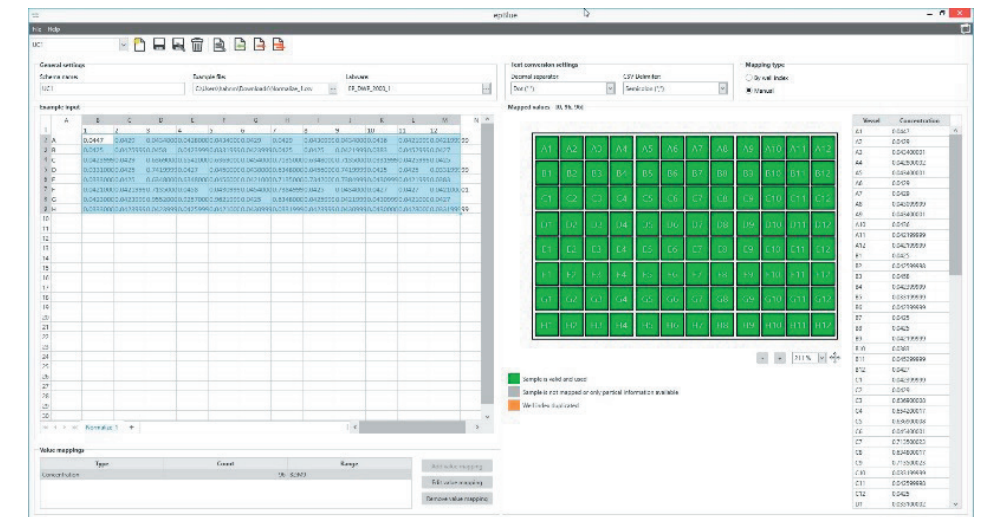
epiflow

File Help

UC1

General settings

Schema name:

UC1

Example file:

C:\Users\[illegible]\Downloads\Normalize_1.csv

Labware:

EP_DWP_96_1

Example input:

| | A | B | C | D | E | F | G | H | I | J | K | L | M |
|---|---|---|---|---|---|---|---|---|---|---|---|---|---|
| 1 | | 1 | 2 | 3 | 4 | 5 | 6 | 7 | 8 | 9 | 10 | 11 | 12 |
| 2 | A | 0.0447 | 0.0426 | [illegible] | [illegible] | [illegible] | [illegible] | 0.0425 | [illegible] | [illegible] | 0.0438 | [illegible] | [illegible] |
| 3 | B | 0.0425 | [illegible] | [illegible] | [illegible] | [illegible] | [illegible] | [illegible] | 0.0425 | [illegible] | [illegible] | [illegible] | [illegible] |
| 4 | C | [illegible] | 0.0425 | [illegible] | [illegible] | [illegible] | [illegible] | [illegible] | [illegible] | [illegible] | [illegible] | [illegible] | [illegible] |
| 5 | D | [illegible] | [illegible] | 0.0427 | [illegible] | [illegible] | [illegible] | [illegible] | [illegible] | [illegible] | 0.0425 | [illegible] | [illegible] |
| 6 | E | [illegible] | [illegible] | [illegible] | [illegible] | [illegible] | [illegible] | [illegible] | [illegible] | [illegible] | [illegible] | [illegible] | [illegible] |
| 7 | F | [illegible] | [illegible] | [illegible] | 0.0428 | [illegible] | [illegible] | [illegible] | 0.0425 | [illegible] | 0.0427 | 0.0427 | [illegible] |
| 8 | G | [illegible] | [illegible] | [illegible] | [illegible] | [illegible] | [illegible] | 0.0425 | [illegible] | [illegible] | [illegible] | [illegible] | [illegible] |
| 9 | H | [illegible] | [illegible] | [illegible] | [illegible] | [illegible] | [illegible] | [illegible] | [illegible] | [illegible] | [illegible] | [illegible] | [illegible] |

Normalize_1 +

Text conversion settings

Decimal separator

Dot (".")

CSV Delimiter

Semicolon (";")

Mapping type

By well index

Manual

Mapped values: (0, 96, 96)

A1 A2 A3 A4 A5 A6 A7 A8 A9 A10 A11 A12
B1 B2 B3 B4 B5 B6 B7 B8 B9 B10 B11 B12
C1 C2 C3 C4 C5 C6 C7 C8 C9 C10 C11 C12
D1 D2 D3 D4 D5 D6 D7 D8 D9 D10 D11 D12
E1 E2 E3 E4 E5 E6 E7 E8 E9 E10 E11 E12
F1 F2 F3 F4 F5 F6 F7 F8 F9 F10 F11 F12
G1 G2 G3 G4 G5 G6 G7 G8 G9 G10 G11 G12
H1 H2 H3 H4 H5 H6 H7 H8 H9 H10 H11 H12

211 %

Sample is valid and used

Sample is not mapped or only partial information available

Well index duplicated

| Vessel | Concentration |
|---|---|
| A1 | 0.0447 |
| A2 | 0.0426 |
| A3 | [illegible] |
| A4 | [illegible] |
| A5 | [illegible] |
| A6 | 0.0426 |
| A7 | 0.0428 |
| A8 | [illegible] |
| A9 | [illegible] |
| A10 | 0.0434 |
| A11 | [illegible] |
| A12 | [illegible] |
| B1 | 0.0425 |
| B2 | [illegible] |
| B3 | 0.0438 |
| B4 | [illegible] |
| B5 | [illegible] |
| B6 | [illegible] |
| B7 | 0.0425 |
| B8 | 0.0425 |
| B9 | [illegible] |
| B10 | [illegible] |
| B11 | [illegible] |
| B12 | 0.0427 |
| C1 | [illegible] |
| C2 | 0.0428 |
| C3 | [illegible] |
| C4 | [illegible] |
| C5 | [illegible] |
| C6 | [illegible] |
| C7 | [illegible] |
| C8 | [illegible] |
| C9 | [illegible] |
| C10 | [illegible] |
| C11 | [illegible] |
| C12 | 0.0425 |
| D1 | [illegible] |

Value mappings

| Type | Count | Range |
|---|---|---|
| Concentration | 96 | B2:M9 |

Add value mapping

Edit value mapping

Remove value mapping